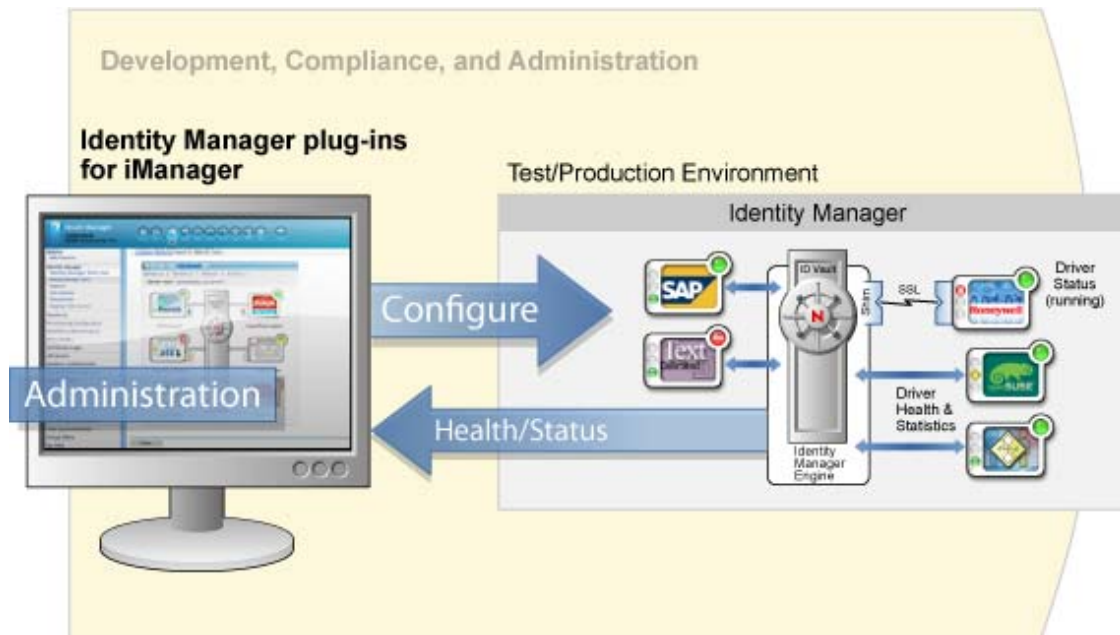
Development, Compliance, and Administration

Identity Manager plug-ins for iManager

Test/Production Environment

Identity Manager

Configure

Administration

Health/Status

SAP

Text Delimited

ID Vault

N

Shim

SSL

Honeywell

Driver Status (running)

Driver Health & Statistics

SUSE

Identity Manager Engine